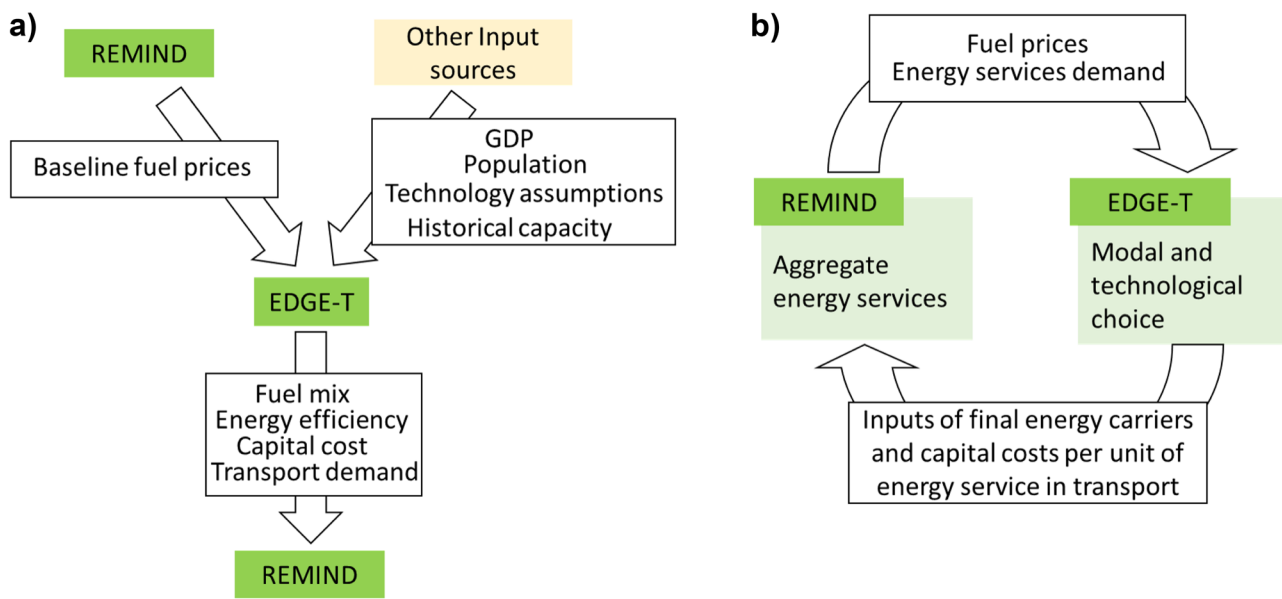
a)

REMIND

Other Input sources

Baseline fuel prices

GDP
Population
Technology assumptions
Historical capacity

EDGE-T

Fuel mix
Energy efficiency
Capital cost
Transport demand

REMIND

b)

Fuel prices
Energy services demand

REMIND

Aggregate energy services

EDGE-T

Modal and technological choice

Inputs of final energy carriers and capital costs per unit of energy service in transport